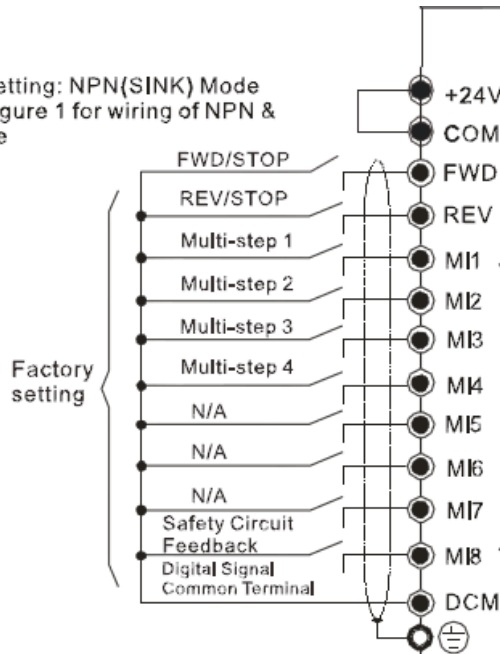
etting: NPN(SINK) Mode
gure 1 for wiring of NPN &
e

+24V
COM
FWD/STOP
FWD
REV/STOP
REV
Multi-step 1
MI1
Multi-step 2
MI2
Multi-step 3
MI3
Multi-step 4
MI4
Factory setting
N/A
MI5
N/A
MI6
N/A
MI7
Safety Circuit Feedback
MI8
Digital Signal Common Terminal
DCM